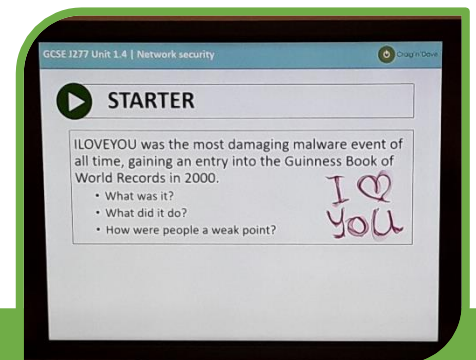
GCSE J277 Unit 1.4 | Network security

Craig'n'Dave

STARTER

ILOVEYOU was the most damaging malware event of all time, gaining an entry into the Guinness Book of World Records in 2000.

- What was it?
- What did it do?
- How were people a weak point?

I ♡ YOU